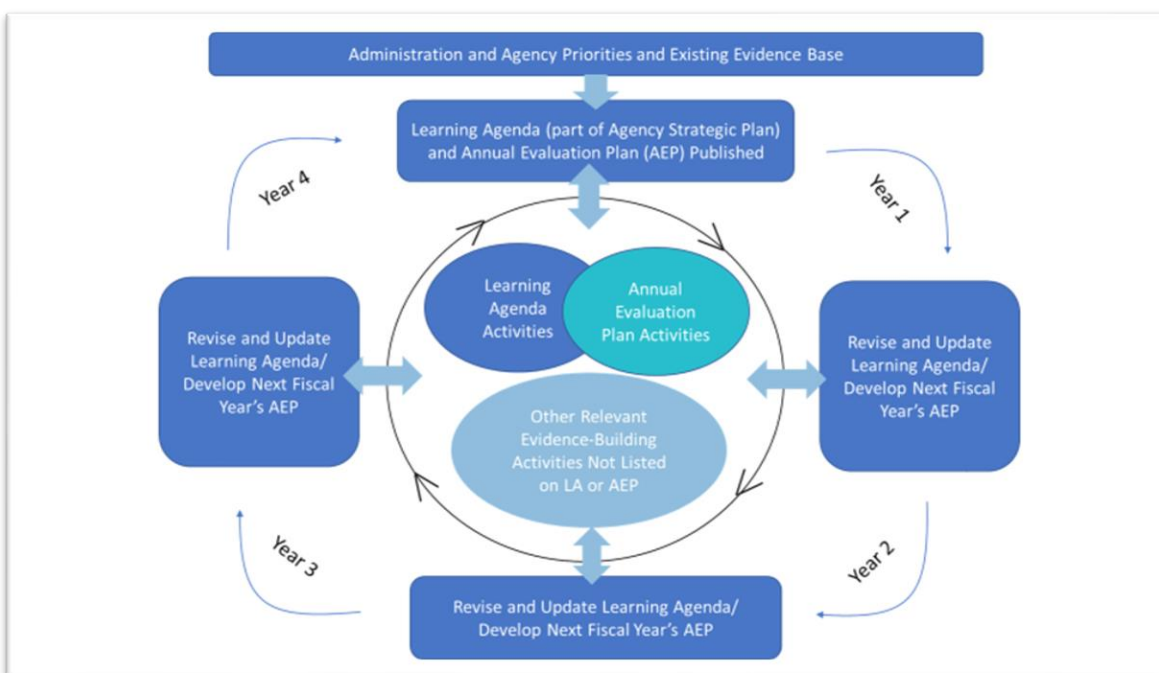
Administration and Agency Priorities and Existing Evidence Base

Learning Agenda (part of Agency Strategic Plan) and Annual Evaluation Plan (AEP) Published

Year 1

Revise and Update Learning Agenda/ Develop Next Fiscal Year's AEP

Year 2

Revise and Update Learning Agenda/ Develop Next Fiscal Year's AEP

Year 3

Revise and Update Learning Agenda/ Develop Next Fiscal Year's AEP

Year 4

Learning Agenda Activities

Annual Evaluation Plan Activities

Other Relevant Evidence-Building Activities Not Listed on LA or AEP